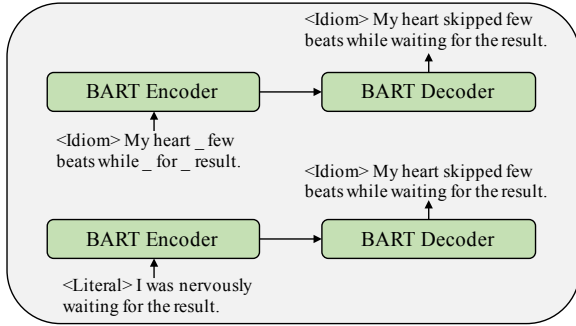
<Idiom> My heart skipped few beats while waiting for the result.

BART Encoder

BART Decoder

<Idiom> My heart _ few beats while _ for _ result.

<Idiom> My heart skipped few beats while waiting for the result.

BART Encoder

BART Decoder

<Literal> I was nervously waiting for the result.